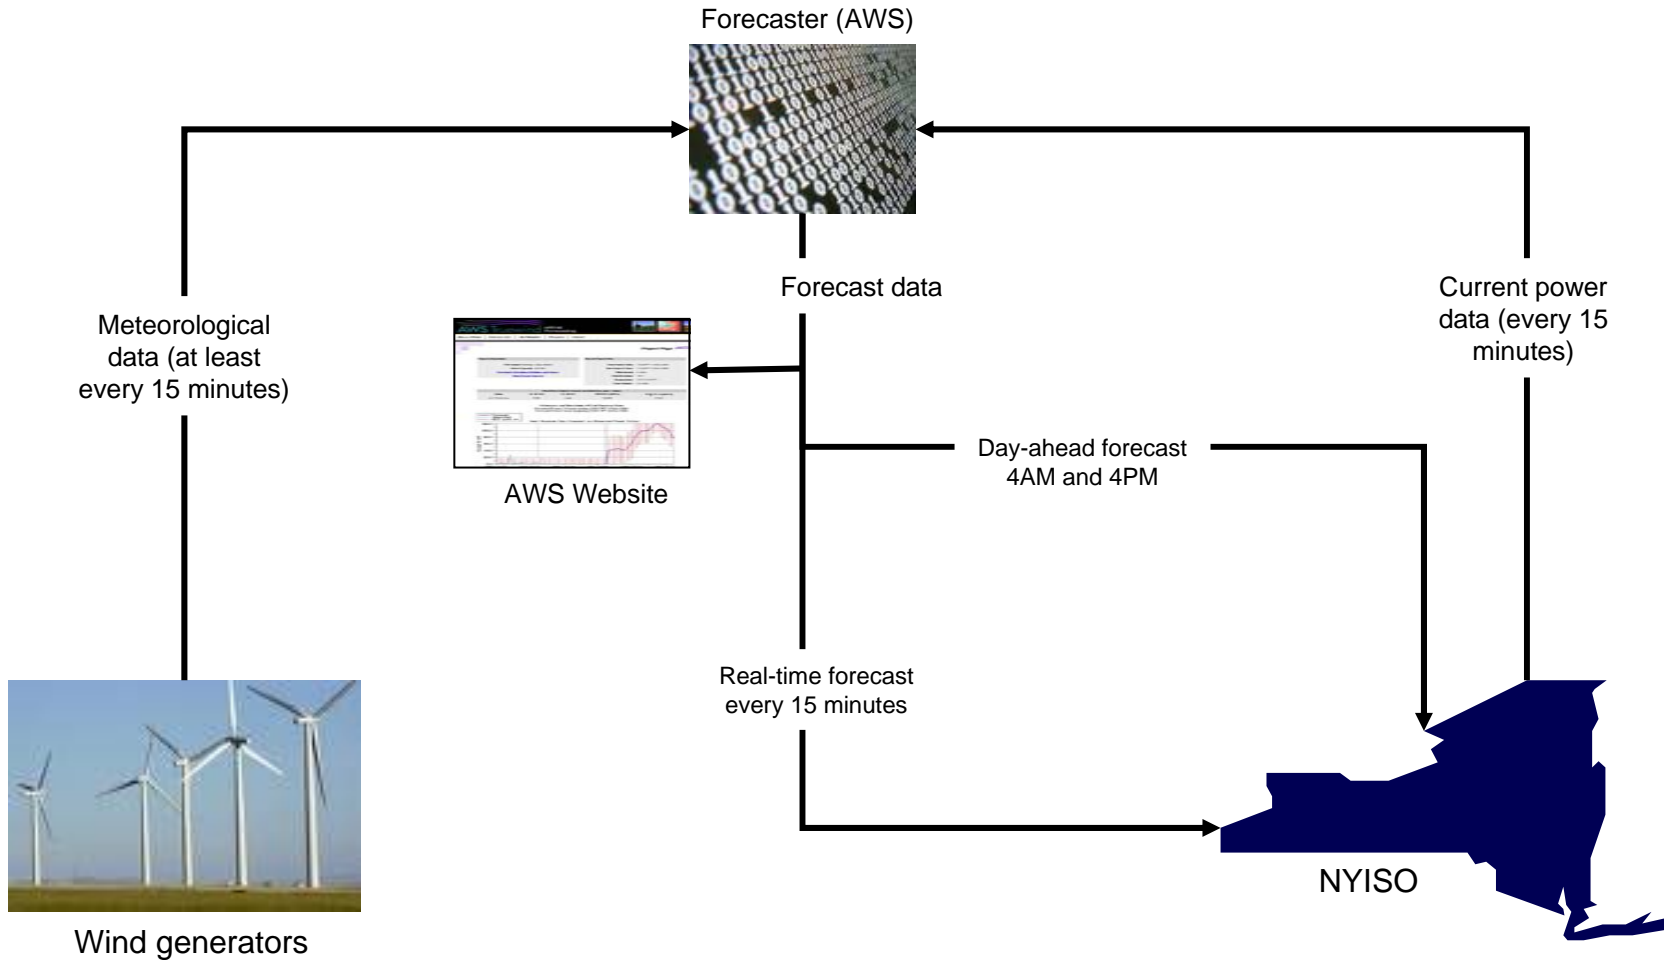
Forecaster (AWS)

Meteorological data (at least every 15 minutes)

Forecast data

Current power data (every 15 minutes)

AWS Website

Day-ahead forecast 4AM and 4PM

Real-time forecast every 15 minutes

NYISO

Wind generators